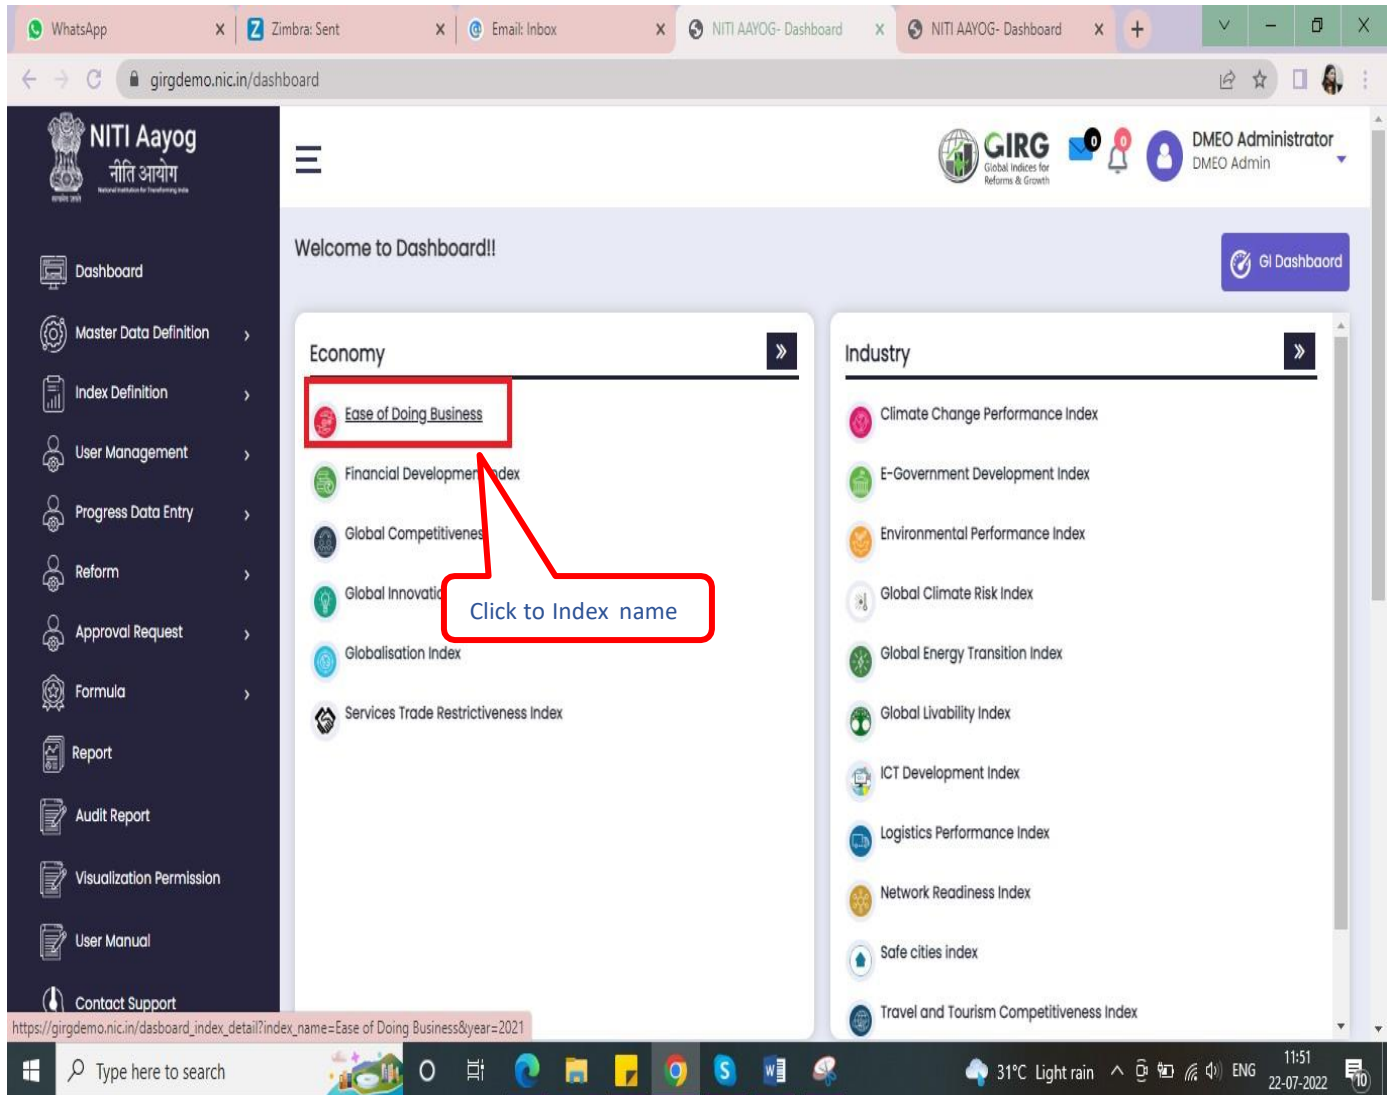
WhatsApp
Zimbra: Sent
Email: Inbox
NITI AAYOG- Dashboard
NITI AAYOG- Dashboard

girgdemo.nic.in/dashboard

NITI Aayog
नीति आयोग

GIRG
Global Indices for Reforms & Growth

0
0

DMEO Administrator
DMEO Admin

Dashboard
Master Data Definition
Index Definition
User Management
Progress Data Entry
Reform
Approval Request
Formula
Report
Audit Report
Visualization Permission
User Manual
Contact Support

Welcome to Dashboard!!

GI Dashboard

Economy

Ease of Doing Business
Financial Developmen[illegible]ndex
Global Competitivenes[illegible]
Global Innovatio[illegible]
Globalisation Index
Services Trade Restrictiveness Index

Click to Index name

Industry

Climate Change Performance Index
E-Government Development Index
Environmental Performance Index
Global Climate Risk Index
Global Energy Transition Index
Global Livability Index
ICT Development Index
Logistics Performance Index
Network Readiness Index
Safe cities index
Travel and Tourism Competitiveness Index

https://girgdemo.nic.in/dasboard_index_detail?index_name=Ease of Doing Business&year=2021

Type here to search
31°C Light rain
ENG
11:51
22-07-2022
10